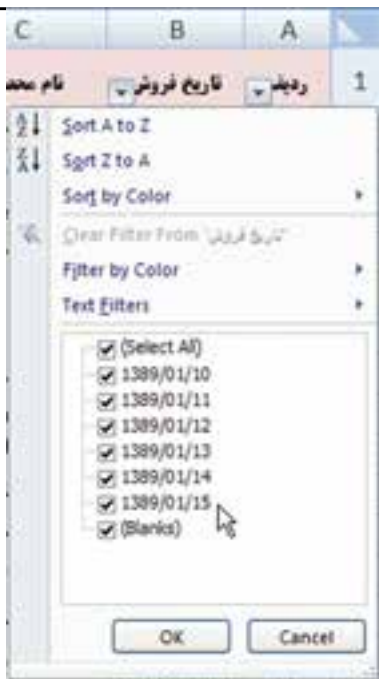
C B A

نام محص تاریخ فروش ردیف 1

Sort A to Z
Sort Z to A
Sort by Color
Clear Filter From "تاریخ فروش"
Filter by Color
Text Filters

(Select All)
1389/01/10
1389/01/11
1389/01/12
1389/01/13
1389/01/14
1389/01/15
(Blanks)

OK
Cancel